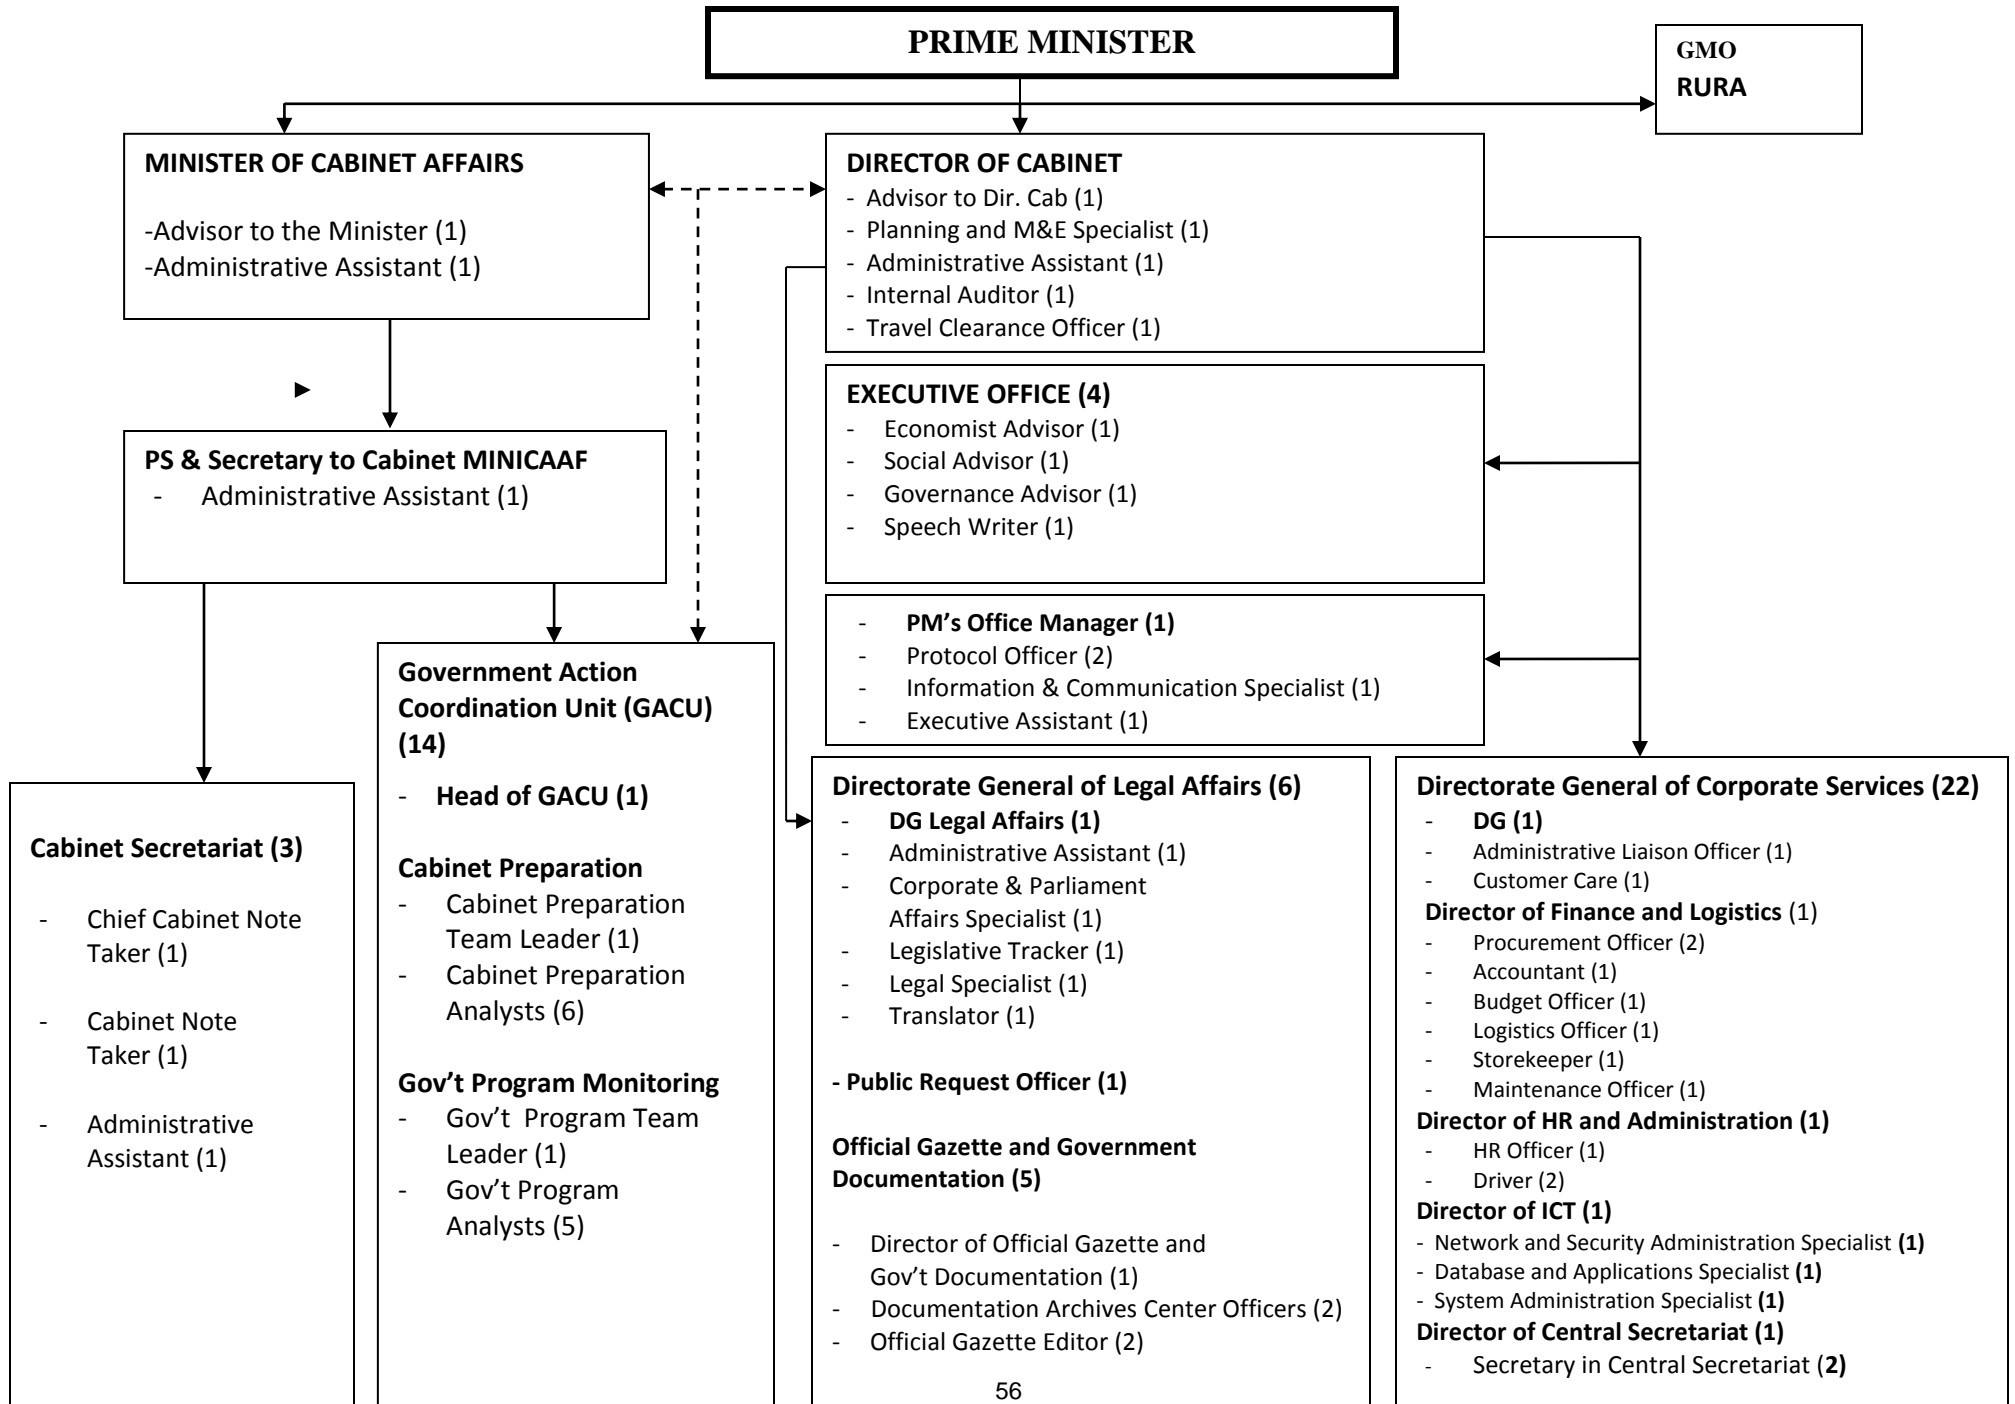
PRIME MINISTER

GMO
RURA

MINISTER OF CABINET AFFAIRS

-Advisor to the Minister (1)
-Administrative Assistant (1)

DIRECTOR OF CABINET
- Advisor to Dir. Cab (1)
- Planning and M&E Specialist (1)
- Administrative Assistant (1)
- Internal Auditor (1)
- Travel Clearance Officer (1)

EXECUTIVE OFFICE (4)
- Economist Advisor (1)
- Social Advisor (1)
- Governance Advisor (1)
- Speech Writer (1)

PS & Secretary to Cabinet MINICAAF
- Administrative Assistant (1)

- PM's Office Manager (1)
- Protocol Officer (2)
- Information & Communication Specialist (1)
- Executive Assistant (1)

Cabinet Secretariat (3)

- Chief Cabinet Note Taker (1)

- Cabinet Note Taker (1)

- Administrative Assistant (1)

Government Action Coordination Unit (GACU) (14)

- Head of GACU (1)

Cabinet Preparation
- Cabinet Preparation Team Leader (1)
- Cabinet Preparation Analysts (6)

Gov't Program Monitoring
- Gov't Program Team Leader (1)
- Gov't Program Analysts (5)

Directorate General of Legal Affairs (6)
- DG Legal Affairs (1)
- Administrative Assistant (1)
- Corporate & Parliament Affairs Specialist (1)
- Legislative Tracker (1)
- Legal Specialist (1)
- Translator (1)

- Public Request Officer (1)

Official Gazette and Government Documentation (5)

- Director of Official Gazette and Gov't Documentation (1)
- Documentation Archives Center Officers (2)
- Official Gazette Editor (2)

Directorate General of Corporate Services (22)
- DG (1)
- Administrative Liaison Officer (1)
- Customer Care (1)
Director of Finance and Logistics (1)
- Procurement Officer (2)
- Accountant (1)
- Budget Officer (1)
- Logistics Officer (1)
- Storekeeper (1)
- Maintenance Officer (1)
Director of HR and Administration (1)
- HR Officer (1)
- Driver (2)
Director of ICT (1)
- Network and Security Administration Specialist (1)
- Database and Applications Specialist (1)
- System Administration Specialist (1)
Director of Central Secretariat (1)
- Secretary in Central Secretariat (2)

56